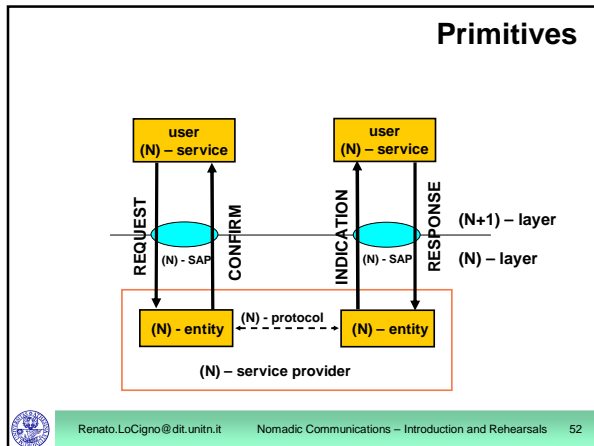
Primitives

user (N) – service

user (N) – service

REQUEST

CONFIRM

INDICATION

RESPONSE

(N) - SAP

(N) - SAP

(N+1) – layer

(N) – layer

(N) - entity

(N) - protocol

(N) – entity

(N) – service provider

Renato.LoCigno@dit.unitn.it Nomadic Communications – Introduction and Rehearsals 52